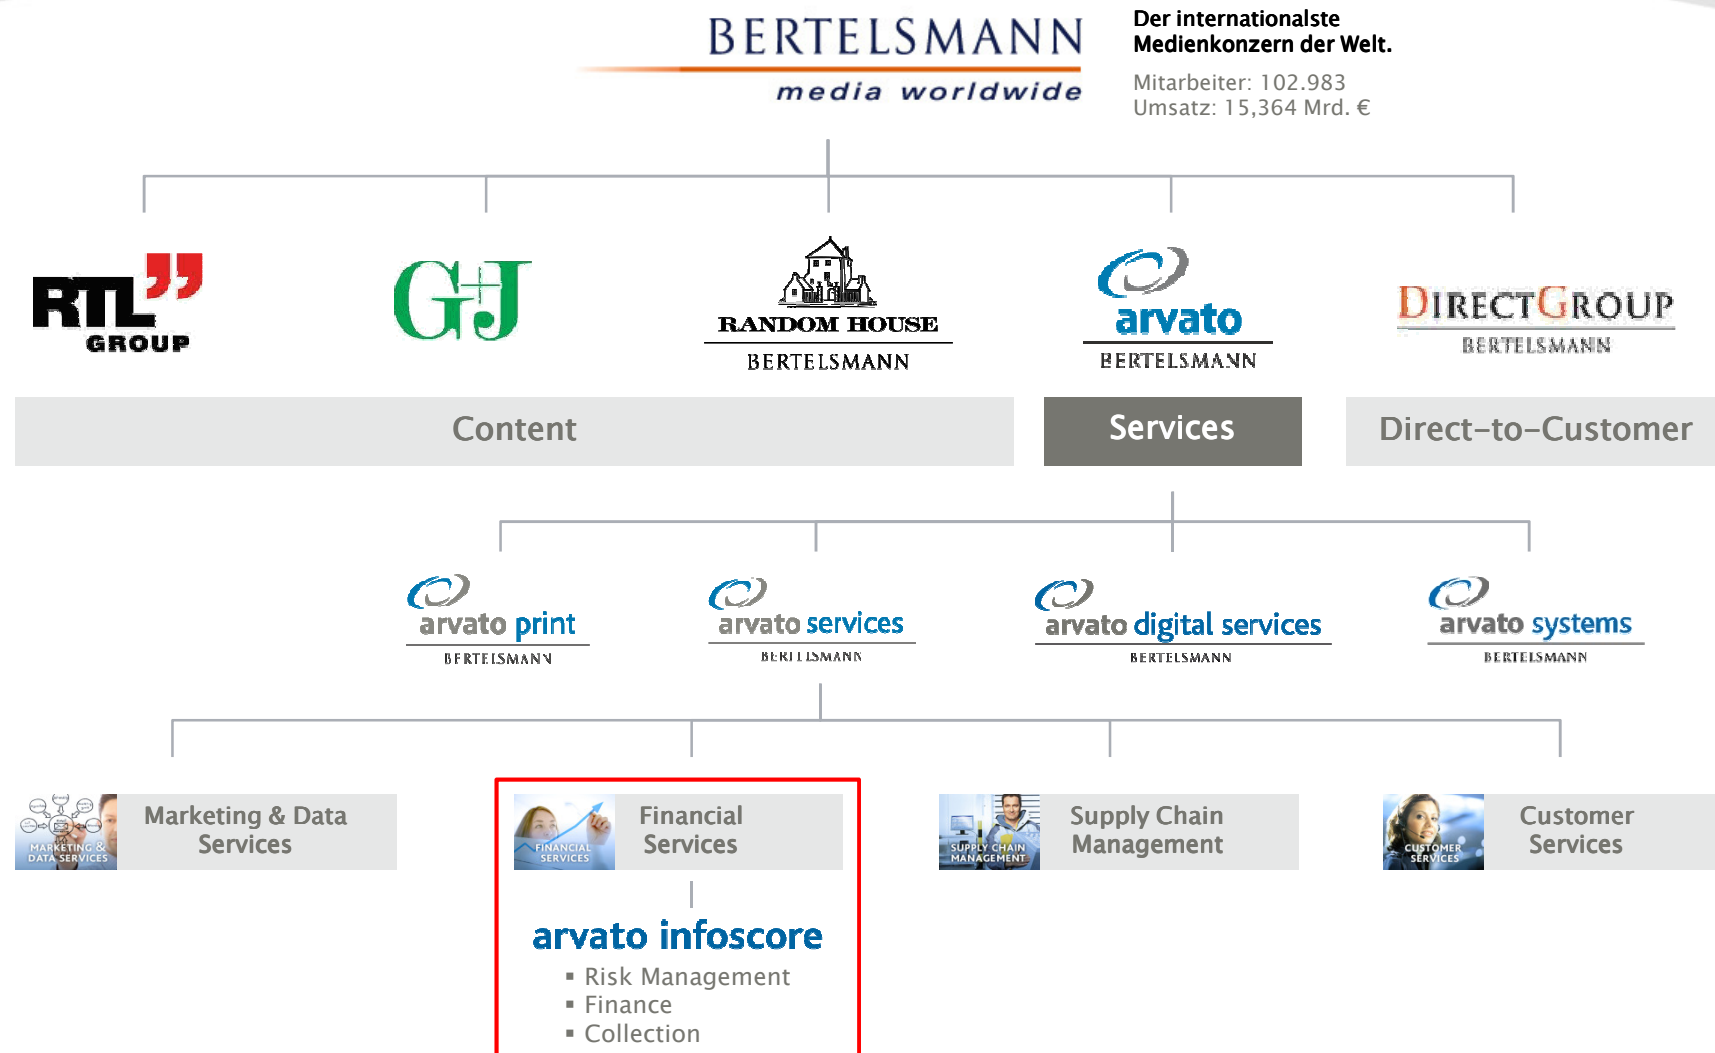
BERTELSMANN
media worldwide

Der internationalste Medienkonzern der Welt.

Mitarbeiter: 102.983
Umsatz: 15,364 Mrd. €

RTL GROUP

G+J

RANDOM HOUSE
BERTELSMANN

arvato
BERTELSMANN

DIRECTGROUP
BERTELSMANN

Content

Services

Direct-to-Customer

arvato print
BERTELSMANN

arvato services
BERTELSMANN

arvato digital services
BERTELSMANN

arvato systems
BERTELSMANN

MARKETING & DATA SERVICES
Marketing & Data Services

FINANCIAL SERVICES
Financial Services

SUPPLY CHAIN MANAGEMENT
Supply Chain Management

CUSTOMER SERVICES
Customer Services

arvato infoscore
▪ Risk Management
▪ Finance
▪ Collection